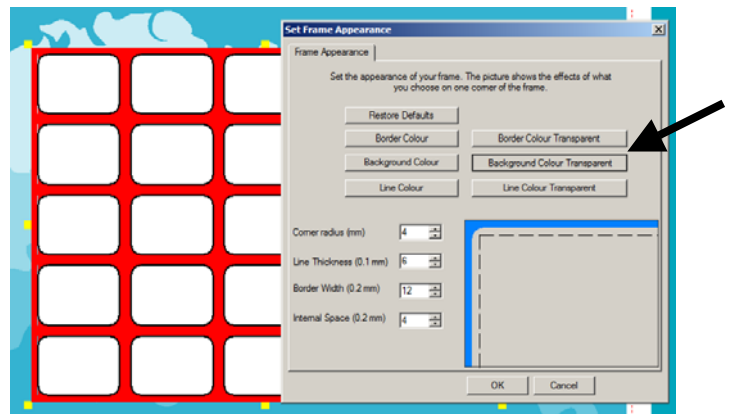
Set Frame Appearance

Frame Appearance

Set the appearance of your frame. The picture shows the effects of what you choose on one corner of the frame.

Restore Defaults

Border Colour

Border Colour Transparent

Background Colour

Background Colour Transparent

Line Colour

Line Colour Transparent

Corner radius (mm) 4

Line Thickness (0.1 mm) 6

Border Width (0.2 mm) 12

Internal Space (0.2 mm) 4

OK

Cancel